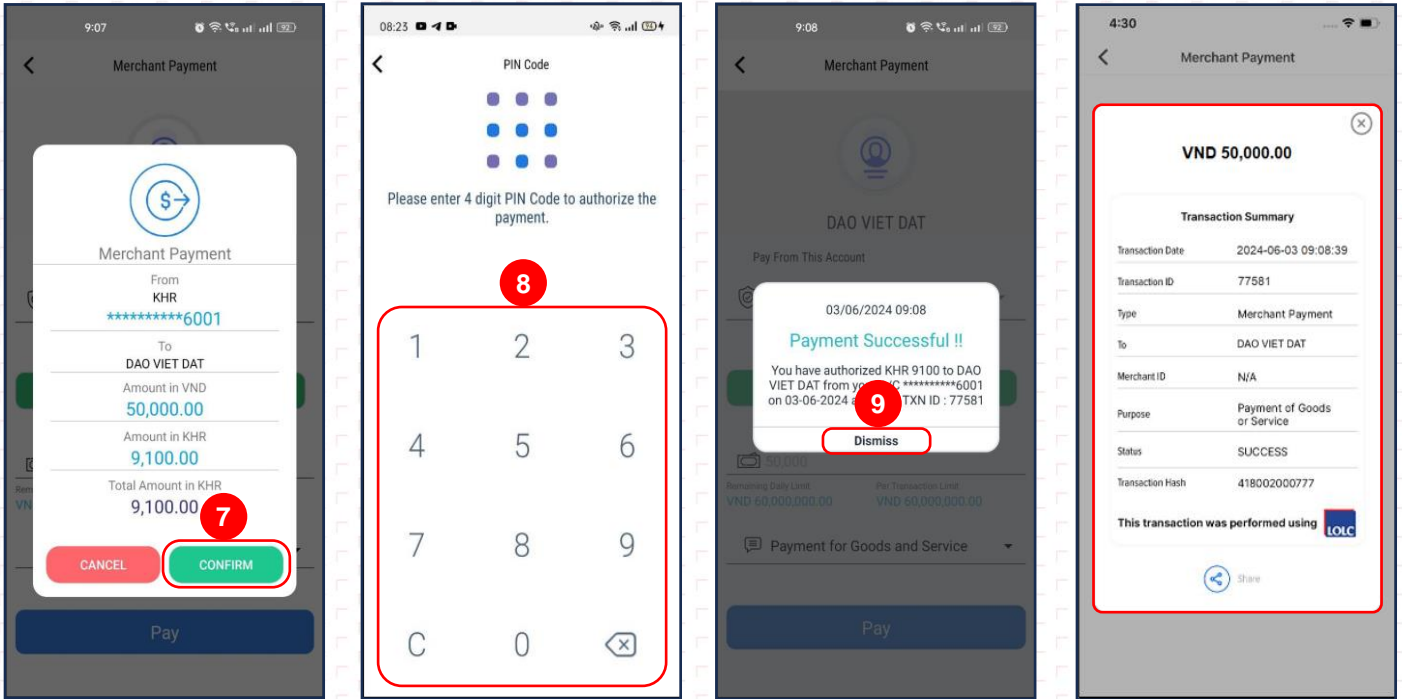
9:07

Merchant Payment

Merchant Payment

From
KHR
**********6001

To
DAO VIET DAT

Amount in VND
50,000.00

Amount in KHR
9,100.00

Total Amount in KHR
9,100.00

7

CANCEL

CONFIRM

Pay

08:23

PIN Code

Please enter 4 digit PIN Code to authorize the payment.

8

1 2 3
4 5 6
7 8 9
C 0

9:08

Merchant Payment

DAO VIET DAT

Pay From This Account

03/06/2024 09:08

Payment Successful !!

You have authorized KHR 9100 to DAO VIET DAT from yo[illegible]/C **********6001 on 03-06-2024 a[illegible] TXN ID : 77581

9

Dismiss

50,000

Remaining Daily Limit
VND 60,000,000.00

Per Transaction Limit
VND 60,000,000.00

Payment for Goods and Service

Pay

4:30

Merchant Payment

VND 50,000.00

Transaction Summary

| Transaction Date | 2024-06-03 09:08:39 |
|---|---|
| Transaction ID | 77581 |
| Type | Merchant Payment |
| To | DAO VIET DAT |
| Merchant ID | N/A |
| Purpose | Payment of Goods or Service |
| Status | SUCCESS |
| Transaction Hash | 418002000777 |

This transaction was performed using LOLC

Share